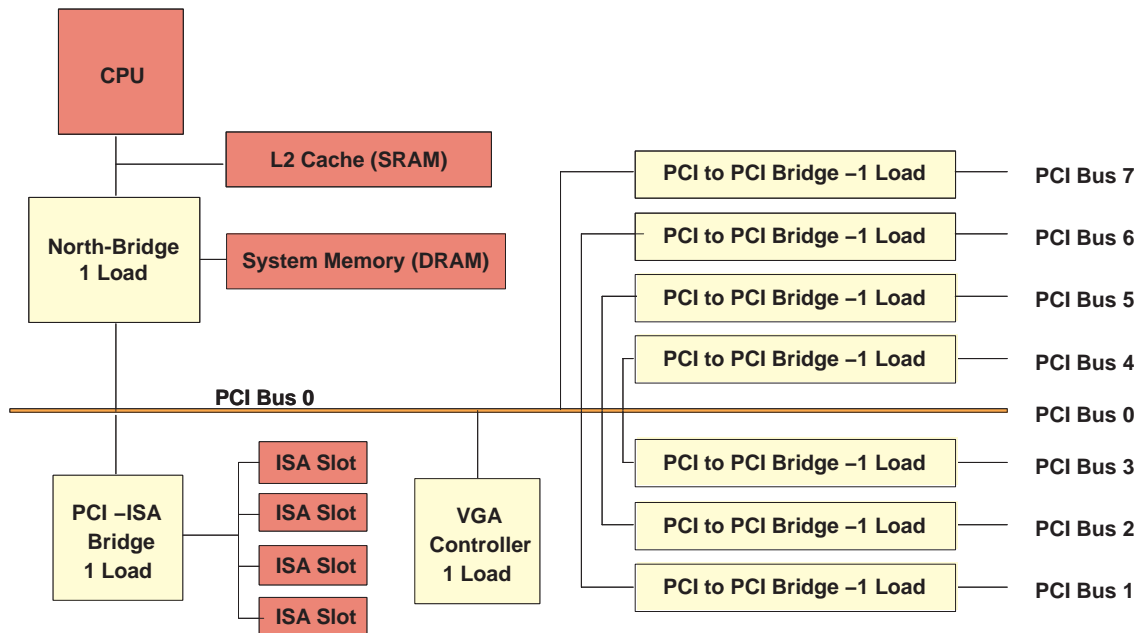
CPU

L2 Cache (SRAM)

North-Bridge 1 Load

System Memory (DRAM)

PCI to PCI Bridge –1 Load
PCI Bus 7

PCI to PCI Bridge –1 Load
PCI Bus 6

PCI to PCI Bridge –1 Load
PCI Bus 5

PCI to PCI Bridge –1 Load
PCI Bus 4

PCI Bus 0

PCI Bus 0

PCI to PCI Bridge –1 Load
PCI Bus 3

PCI to PCI Bridge –1 Load
PCI Bus 2

PCI to PCI Bridge –1 Load
PCI Bus 1

PCI –ISA Bridge 1 Load

ISA Slot
ISA Slot
ISA Slot
ISA Slot

VGA Controller 1 Load